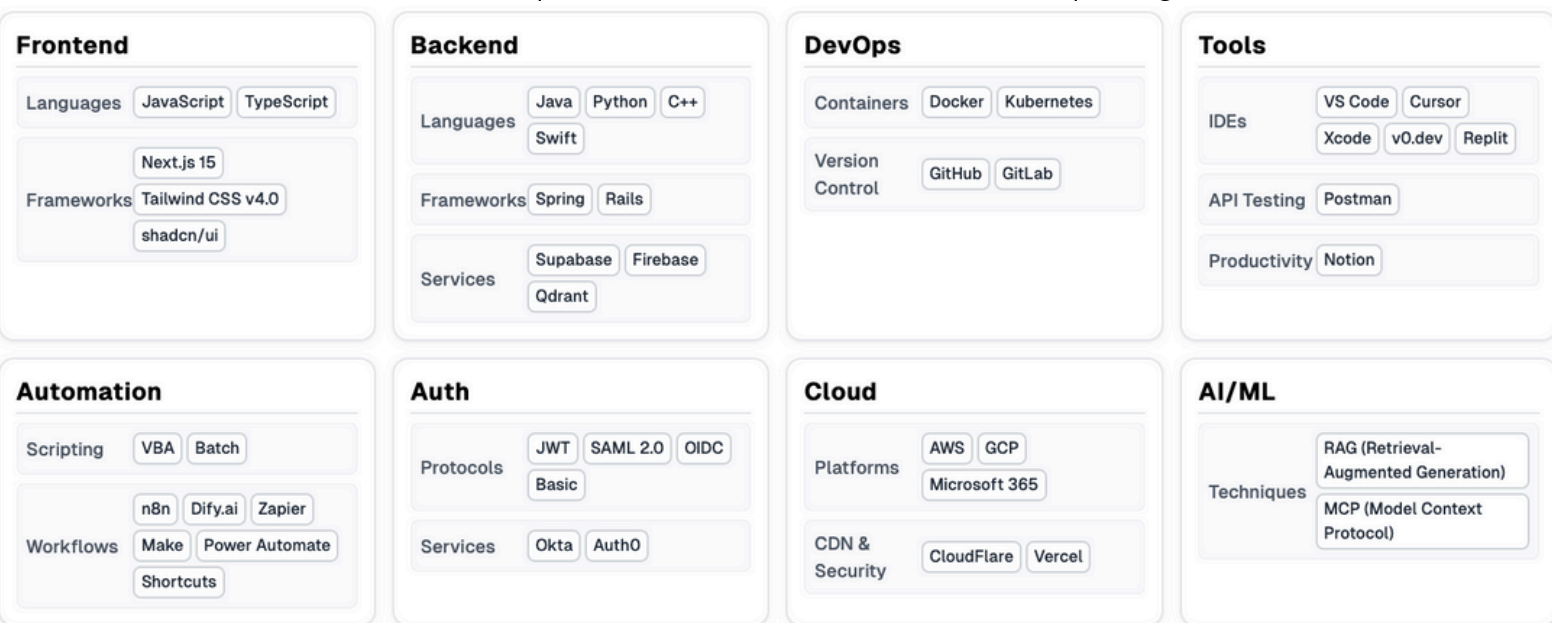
Frontend

Languages JavaScript TypeScript

Frameworks Next.js 15 Tailwind CSS v4.0 shadcn/ui

Backend

Languages Java Python C++ Swift

Frameworks Spring Rails

Services Supabase Firebase Qdrant

DevOps

Containers Docker Kubernetes

Version Control GitHub GitLab

Tools

IDEs VS Code Cursor Xcode v0.dev Replit

API Testing Postman

Productivity Notion

Automation

Scripting VBA Batch

Workflows n8n Dify.ai Zapier Make Power Automate Shortcuts

Auth

Protocols JWT SAML 2.0 OIDC Basic

Services Okta Auth0

Cloud

Platforms AWS GCP Microsoft 365

CDN & Security CloudFlare Vercel

AI/ML

Techniques RAG (Retrieval-Augmented Generation) MCP (Model Context Protocol)